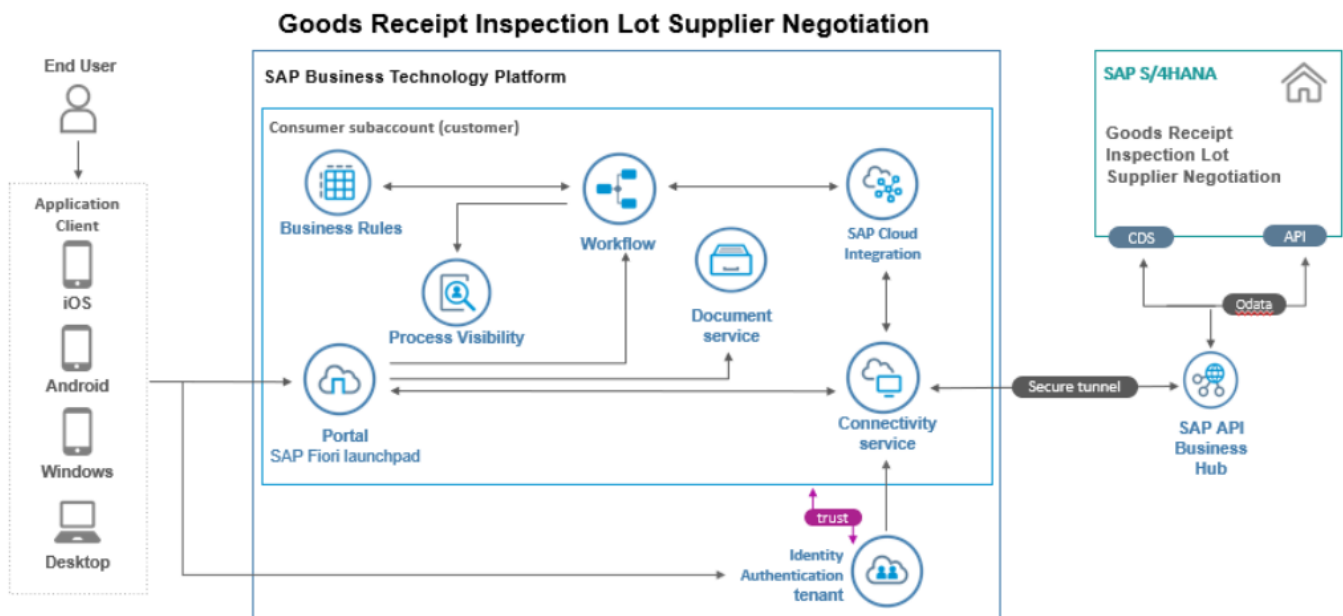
Goods Receipt Inspection Lot Supplier Negotiation

End User

Application Client

iOS

Android

Windows

Desktop

SAP Business Technology Platform

Consumer subaccount (customer)

Business Rules

Workflow

SAP Cloud Integration

Process Visibility

Document service

Portal
SAP Fiori launchpad

Connectivity service

trust

Identity Authentication tenant

SAP S/4HANA

Goods Receipt Inspection Lot Supplier Negotiation

CDS

API

Odata

Secure tunnel

SAP API Business Hub